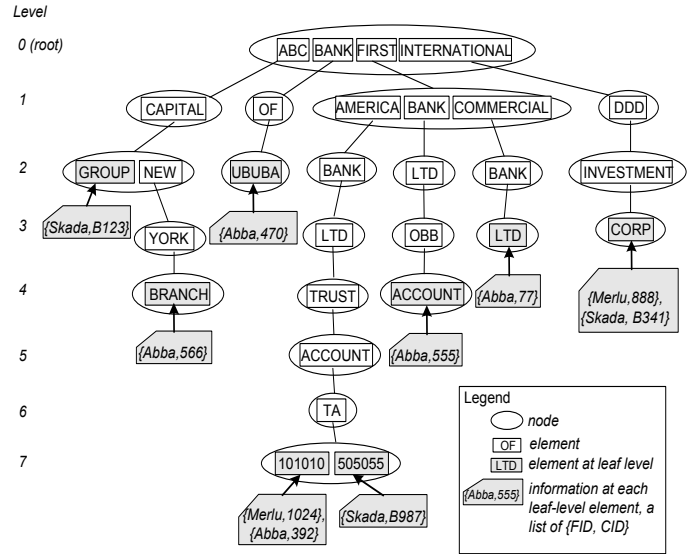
Level

0 (root)

1

2

3

4

5

6

7

ABC BANK FIRST INTERNATIONAL

CAPITAL

OF

AMERICA BANK COMMERCIAL

DDD

GROUP NEW

UBUBA

BANK

LTD

BANK

INVESTMENT

{Skada,B123}

YORK

{Abba,470}

LTD

OBB

LTD

CORP

BRANCH

TRUST

ACCOUNT

{Abba,77}

{Merlu,888}, {Skada, B341}

{Abba,566}

ACCOUNT

{Abba,555}

TA

101010 505055

{Merlu,1024}, {Abba,392}

{Skada,B987}

Legend

node

OF element

LTD element at leaf level

{Abba,555} information at each leaf-level element, a list of {FID, CID}